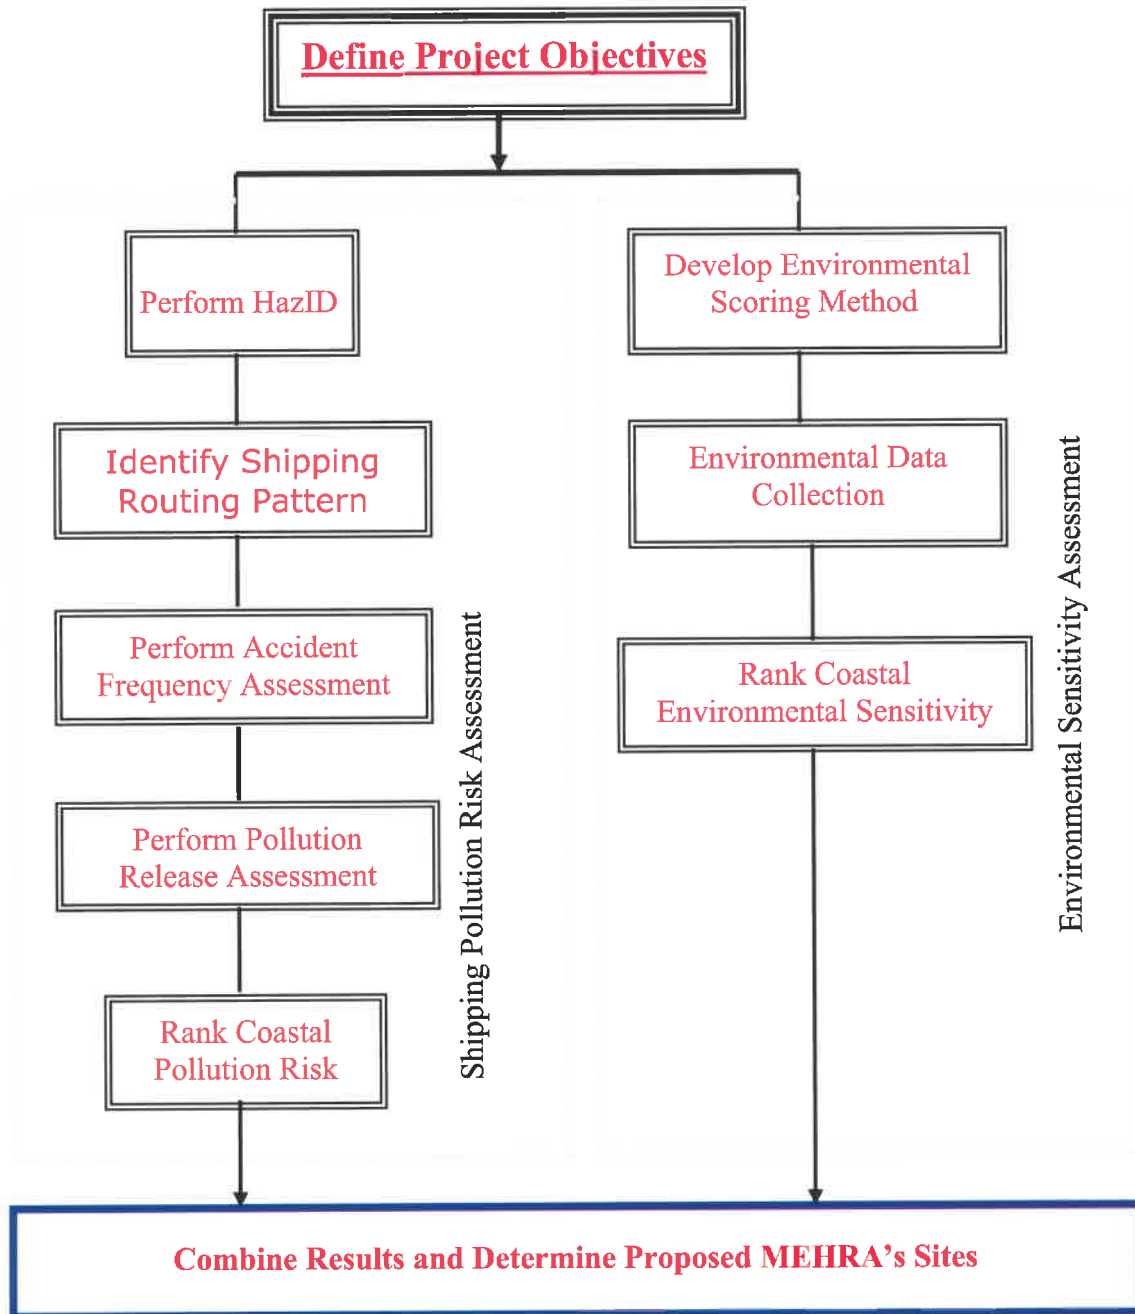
Define Project Objectives

Perform HazID

Identify Shipping Routing Pattern

Perform Accident Frequency Assessment

Perform Pollution Release Assessment

Rank Coastal Pollution Risk

Shipping Pollution Risk Assessment

Develop Environmental Scoring Method

Environmental Data Collection

Rank Coastal Environmental Sensitivity

Environmental Sensitivity Assessment

Combine Results and Determine Proposed MEHRA's Sites